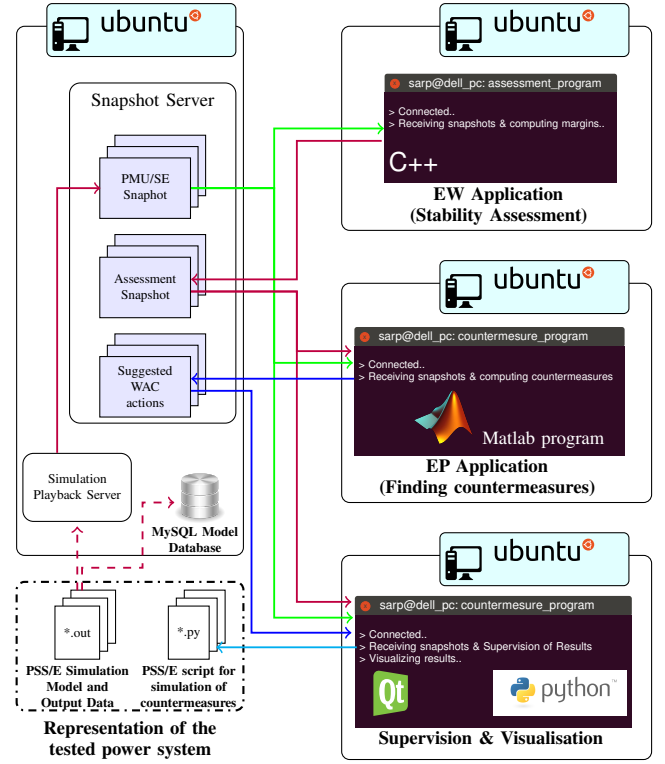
ubuntu

Snapshot Server

PMU/SE Snapshot

Assessment Snapshot

Suggested WAC actions

Simulation Playback Server

MySQL Model Database

*.out

PSS/E Simulation Model and Output Data

*.py

PSS/E script for simulation of countermeasures

Representation of the tested power system

ubuntu

sarp@dell_pc: assessment_program

> Connected..
> Receiving snapshots & computing margins..

C++

EW Application (Stability Assessment)

ubuntu

sarp@dell_pc: countermesure_program

> Connected..
> Receiving snapshots & computing countermeasures

Matlab program

EP Application (Finding countermeasures)

ubuntu

sarp@dell_pc: countermesure_program

> Connected..
> Receiving snapshots & Supervision of Results
> Visualizing results..

Qt

python™

Supervision & Visualisation